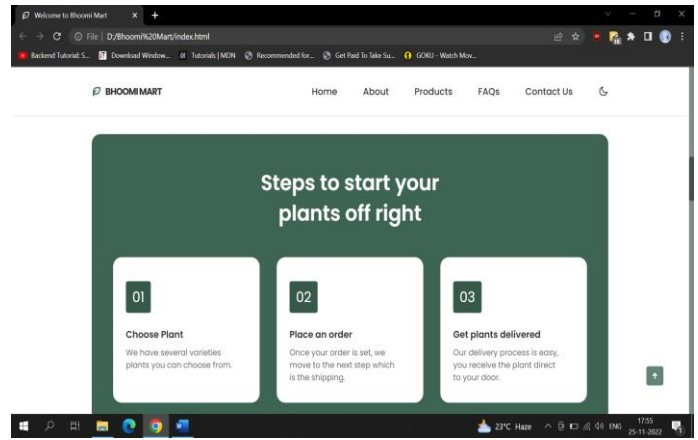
Welcome to Bhoomi Mart

File | D:/Bhoomi%20Mart/index.html

Backend Tutorial: S... Download Window... Tutorials | MDN Recommended for... Get Paid To Take Su... GOKU - Watch Mov...

BHOOMI MART

Home About Products FAQs Contact Us

Steps to start your plants off right

01

Choose Plant

We have several varieties plants you can choose from.

02

Place an order

Once your order is set, we move to the next step which is the shipping.

03

Get plants delivered

Our delivery process is easy, you receive the plant direct to your door.

23°C Haze ENG 17:55 25-11-2022